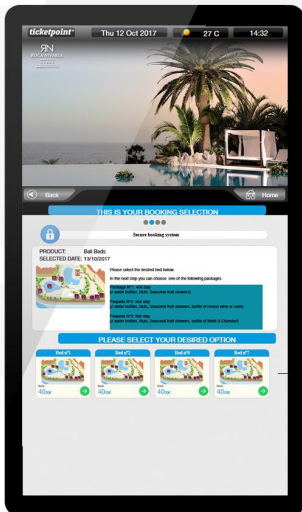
ticketpoint
Thu 12 Oct 2017
27 C
14:32
RN
Back
Home
THIS IS YOUR BOOKING SELECTION
Secure booking system
PRODUCT: Bali Beds
SELECTED DATE: 13/10/2017
Please select the desired bed below.
In the next step you can choose one of the following packages:
Package Nº1: 40€ /day
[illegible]
Package Nº2: 60€ /day
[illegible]
Package Nº3: 100€ /day
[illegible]
PLEASE SELECT YOUR DESIRED OPTION
Bed nº2
40EUR
Bed nº3
40EUR
Bed nº4
40EUR
Bed nº5
40EUR